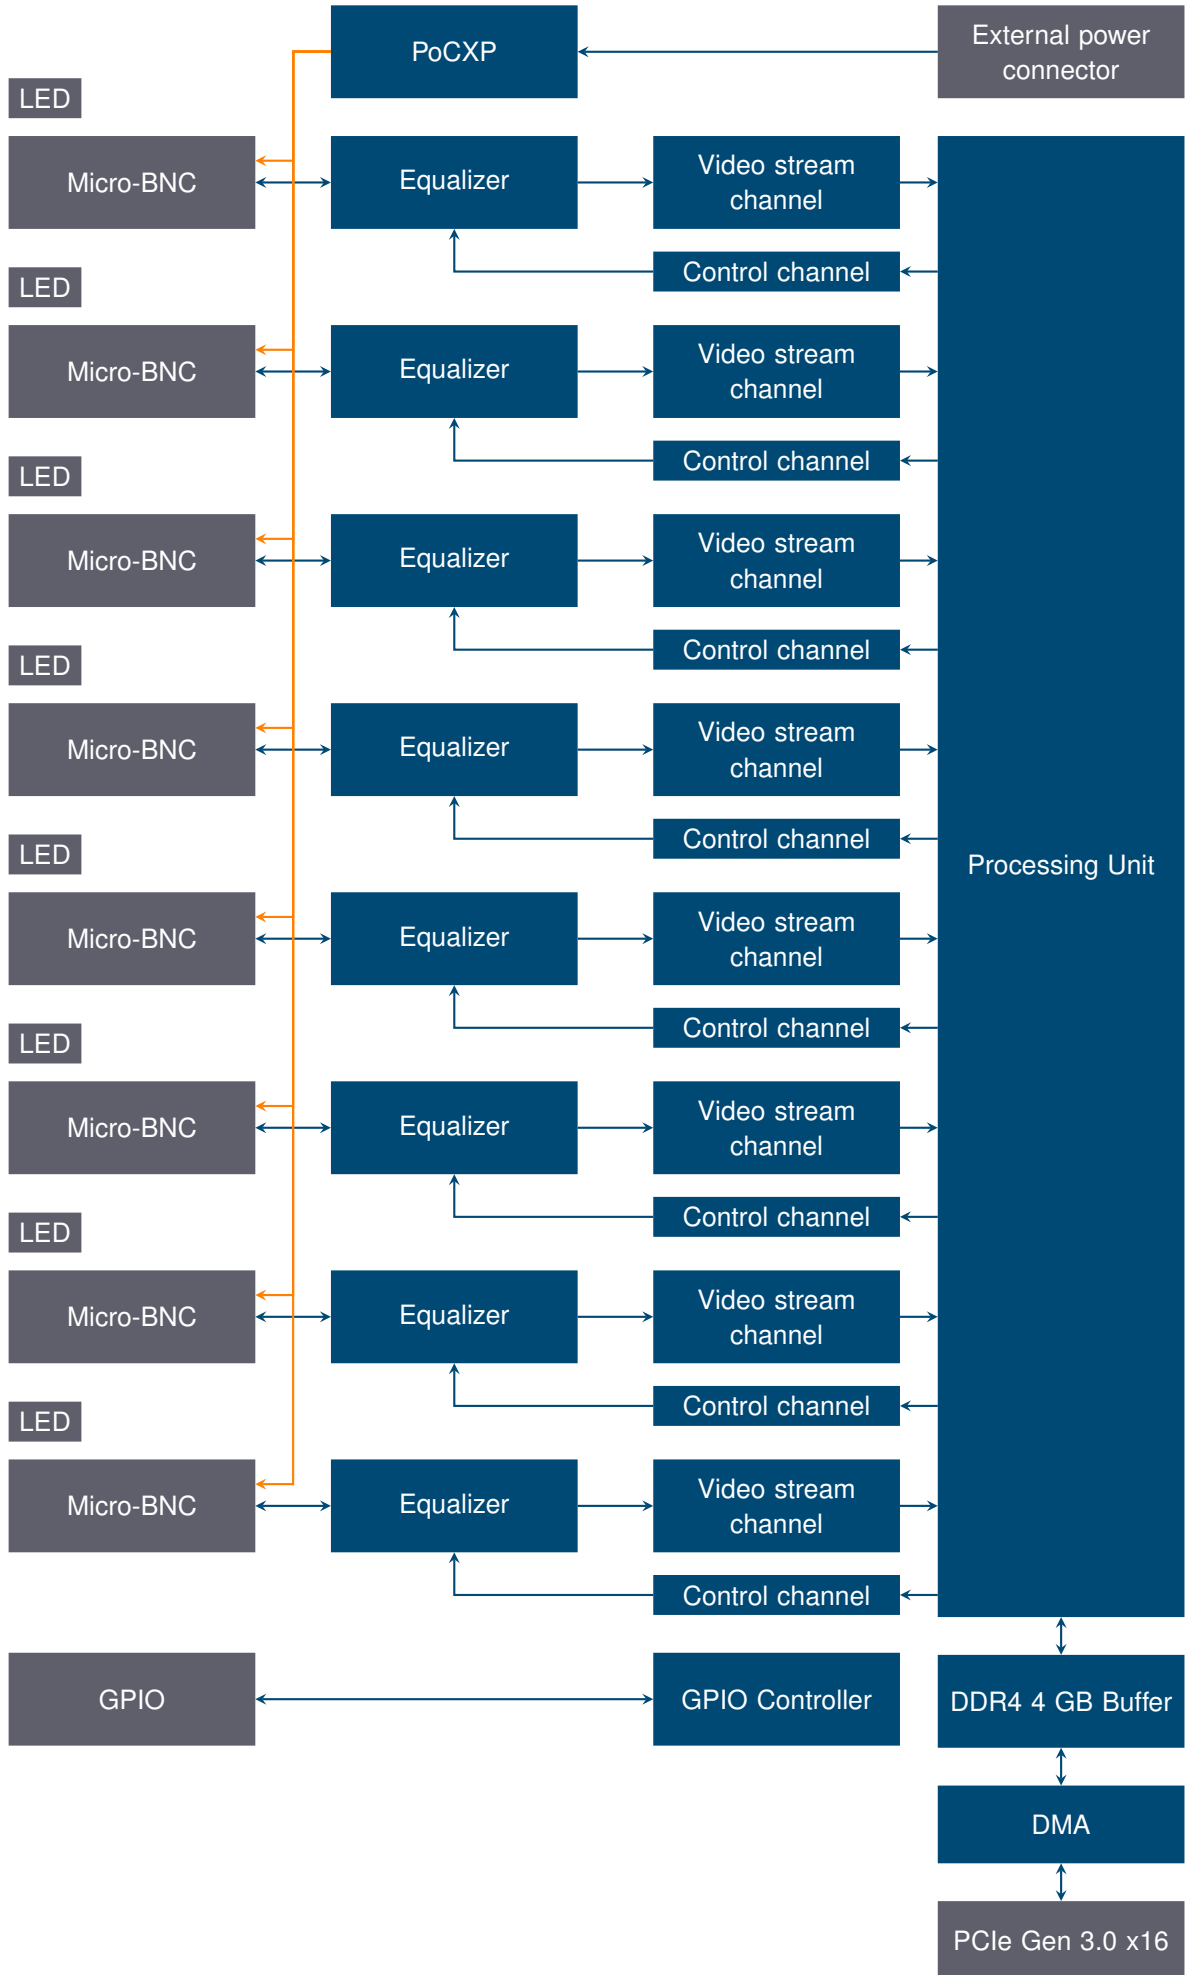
PoCXP

External power connector

LED

Micro-BNC

Equalizer

Video stream channel

Control channel

LED

Micro-BNC

Equalizer

Video stream channel

Control channel

LED

Micro-BNC

Equalizer

Video stream channel

Control channel

LED

Micro-BNC

Equalizer

Video stream channel

Control channel

Processing Unit

LED

Micro-BNC

Equalizer

Video stream channel

Control channel

LED

Micro-BNC

Equalizer

Video stream channel

Control channel

LED

Micro-BNC

Equalizer

Video stream channel

Control channel

LED

Micro-BNC

Equalizer

Video stream channel

Control channel

GPIO

GPIO Controller

DDR4 4 GB Buffer

DMA

PCIe Gen 3.0 x16